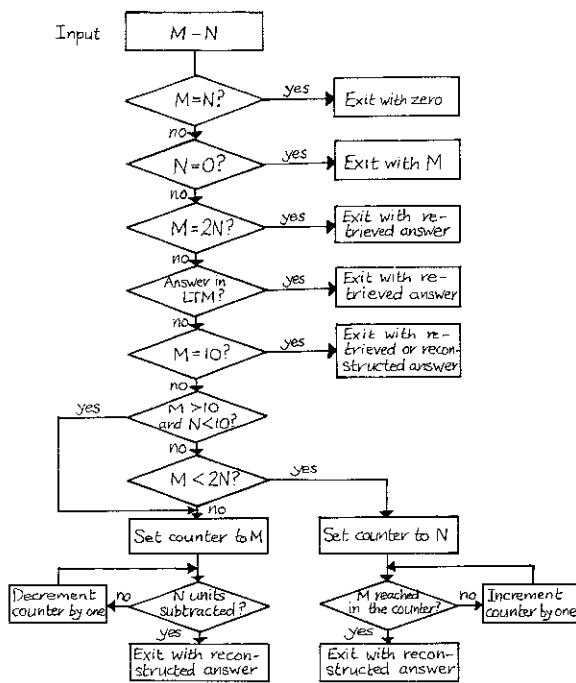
Input

M − N

M=N?

yes

Exit with zero

no

N=0?

yes

Exit with M

no

M=2N?

yes

Exit with retrieved answer

no

Answer in LTM?

yes

Exit with retrieved answer

no

M=10?

yes

Exit with retrieved or reconstructed answer

no

yes

M>10 and N<10?

no

M<2N?

yes

no

Set counter to M

Set counter to N

Decrement counter by one

no

N units subtracted?

yes

Exit with reconstructed answer

M reached in the counter?

no

Increment counter by one

yes

Exit with reconstructed answer